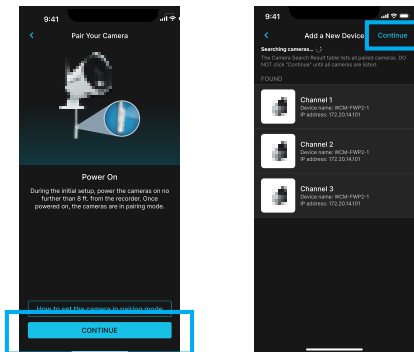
9:41

Pair Your Camera

Power On

During the initial setup, power the cameras on no further than 8 ft. from the recorder. Once powered on, the cameras are in pairing mode.

How to set the camera in pairing mode

CONTINUE

9:41

Add a New Device

Continue

Searching cameras...

The Camera Search Result table lists all paired cameras. DO NOT click "Continue" until all cameras are listed.

FOUND

Channel 1
Device name: WCM-FWP2-1
IP address: 172.20.14101

Channel 2
Device name: WCM-FWP2-1
IP address: 172.20.14101

Channel 3
Device name: WCM-FWP2-1
IP address: 172.20.14101